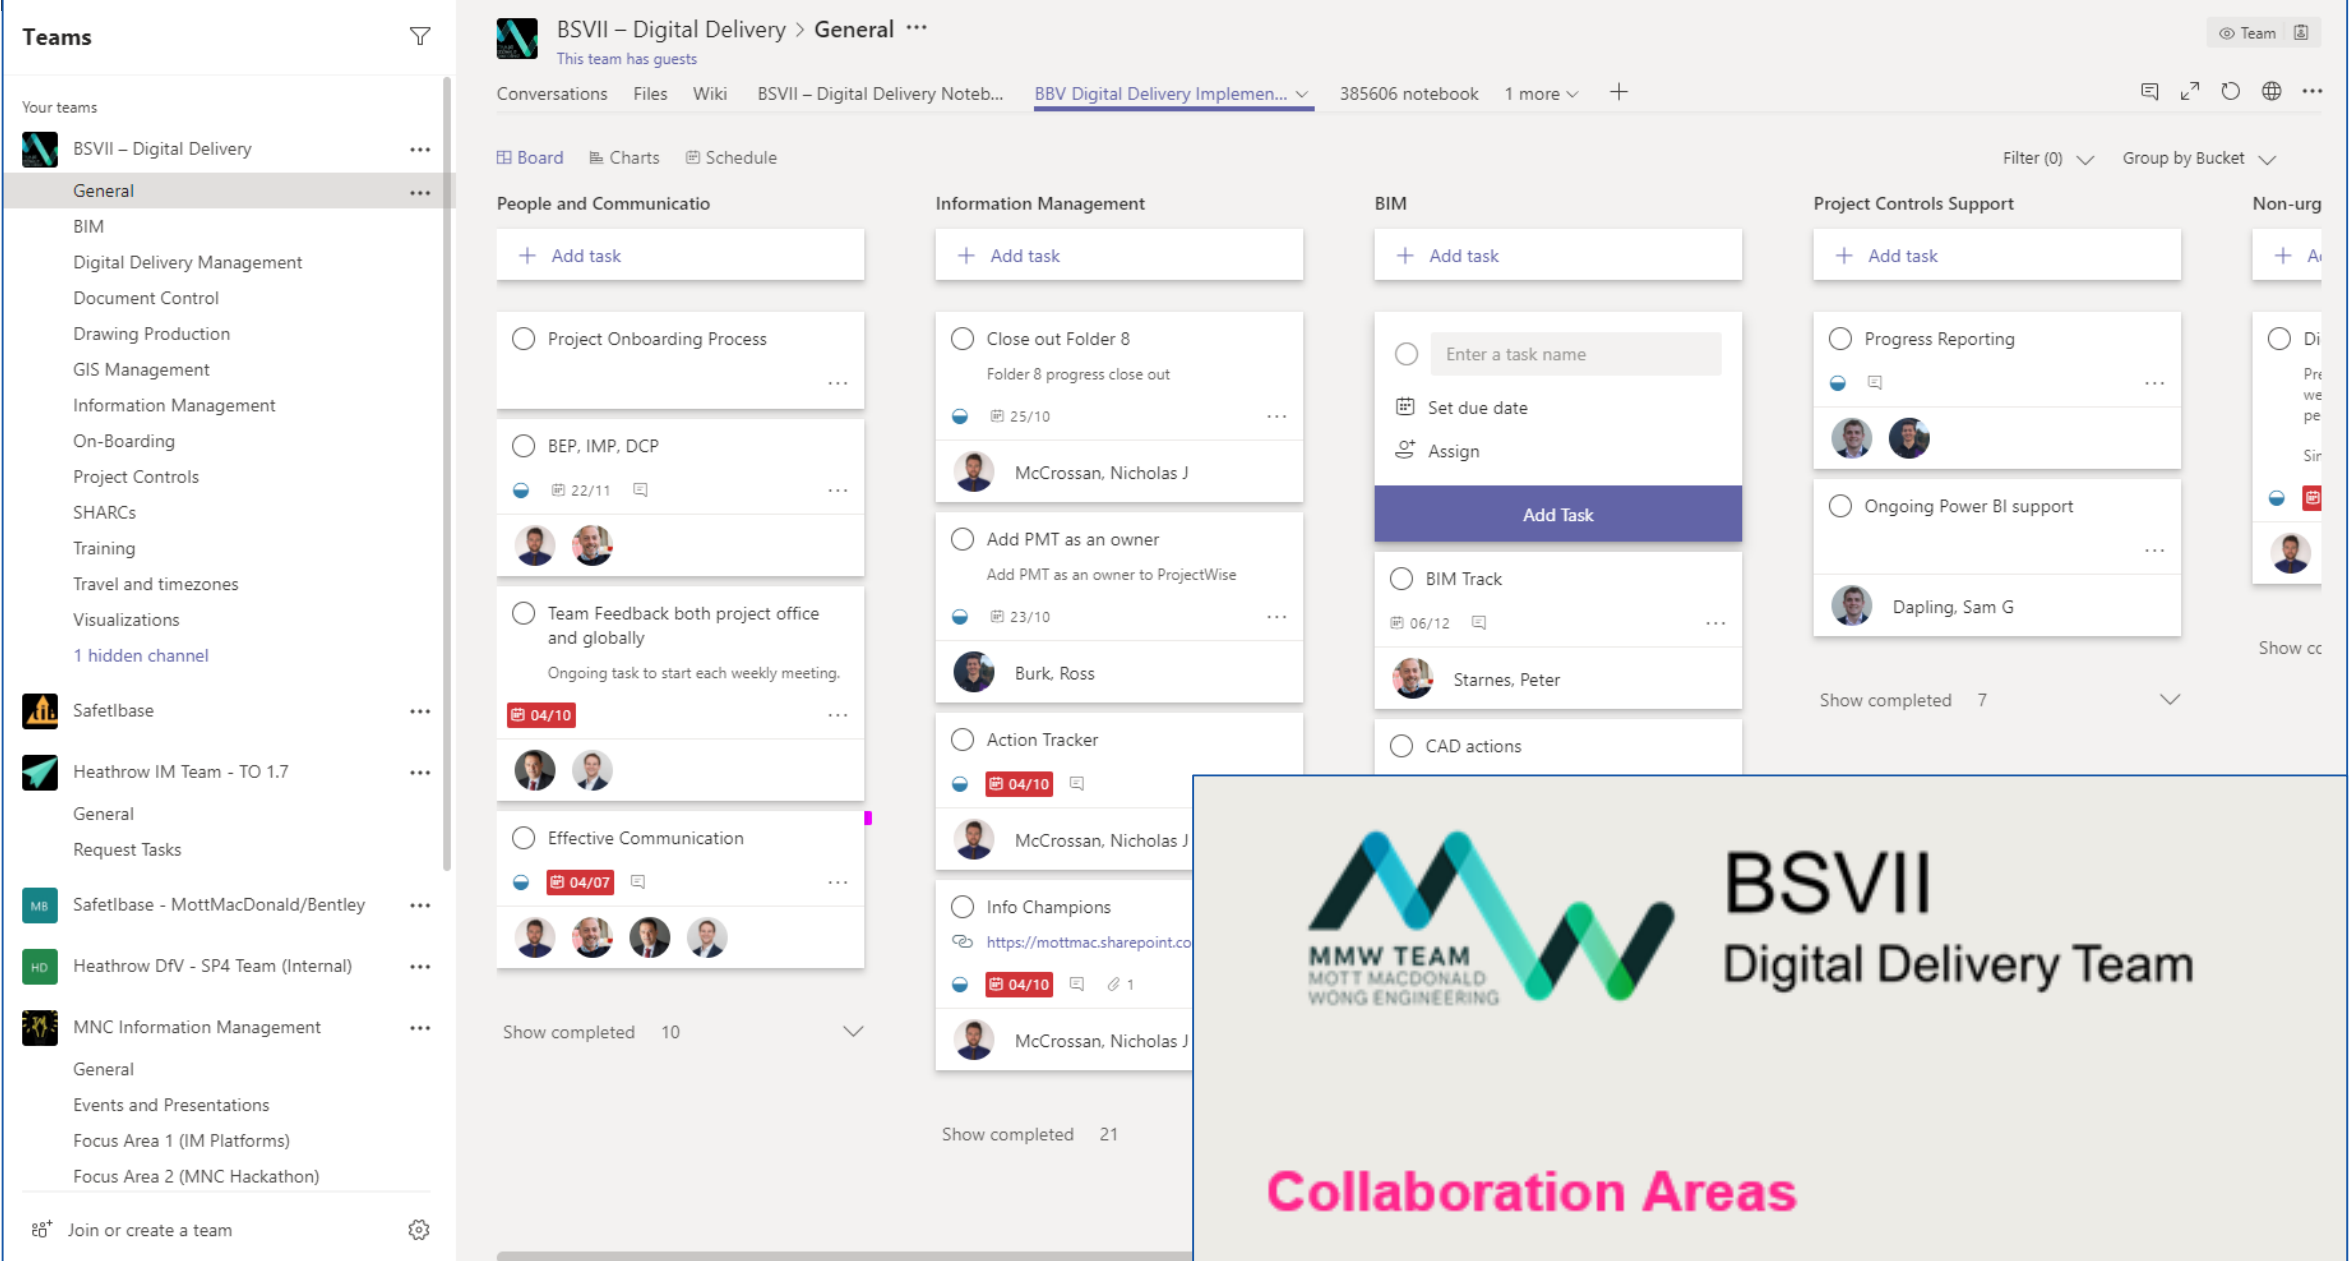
Teams

Your teams

BSVII – Digital Delivery ···
General ···
BIM
Digital Delivery Management
Document Control
Drawing Production
GIS Management
Information Management
On-Boarding
Project Controls
SHARCs
Training
Travel and timezones
Visualizations
1 hidden channel

Safetlbase ···

Heathrow IM Team - TO 1.7 ···
General
Request Tasks

MB Safetlbase - MottMacDonald/Bentley ···

HD Heathrow DfV - SP4 Team (Internal) ···

MNC Information Management ···
General
Events and Presentations
Focus Area 1 (IM Platforms)
Focus Area 2 (MNC Hackathon)

Join or create a team

BSVII – Digital Delivery > General ···
This team has guests

Team

Conversations Files Wiki BSVII – Digital Delivery Noteb... BBV Digital Delivery Implemen... 385606 notebook 1 more +

Board Charts Schedule

Filter (0) Group by Bucket

People and Communicatio
+ Add task

Project Onboarding Process ···

BEP, IMP, DCP
22/11 ···

Team Feedback both project office and globally
Ongoing task to start each weekly meeting.
04/10 ···

Effective Communication
04/07 ···

Show completed 10

Information Management
+ Add task

Close out Folder 8
Folder 8 progress close out
25/10 ···
McCrossan, Nicholas J

Add PMT as an owner
Add PMT as an owner to ProjectWise
23/10 ···
Burk, Ross

Action Tracker
04/10
McCrossan, Nicholas J

Info Champions
https://mottmac.sharepoint.co
04/10 1
McCrossan, Nicholas J

Show completed 21

BIM
+ Add task

Enter a task name
Set due date
Assign
Add Task

BIM Track
06/12 ···
Starnes, Peter

CAD actions

Project Controls Support
+ Add task

Progress Reporting ···

Ongoing Power BI support ···
Dapling, Sam G

Show completed 7

Non-urg
+ A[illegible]
Di
Pre
we
pe
Sir
Show cc

MMW TEAM
MOTT MACDONALD
WONG ENGINEERING

BSVII
Digital Delivery Team

Collaboration Areas